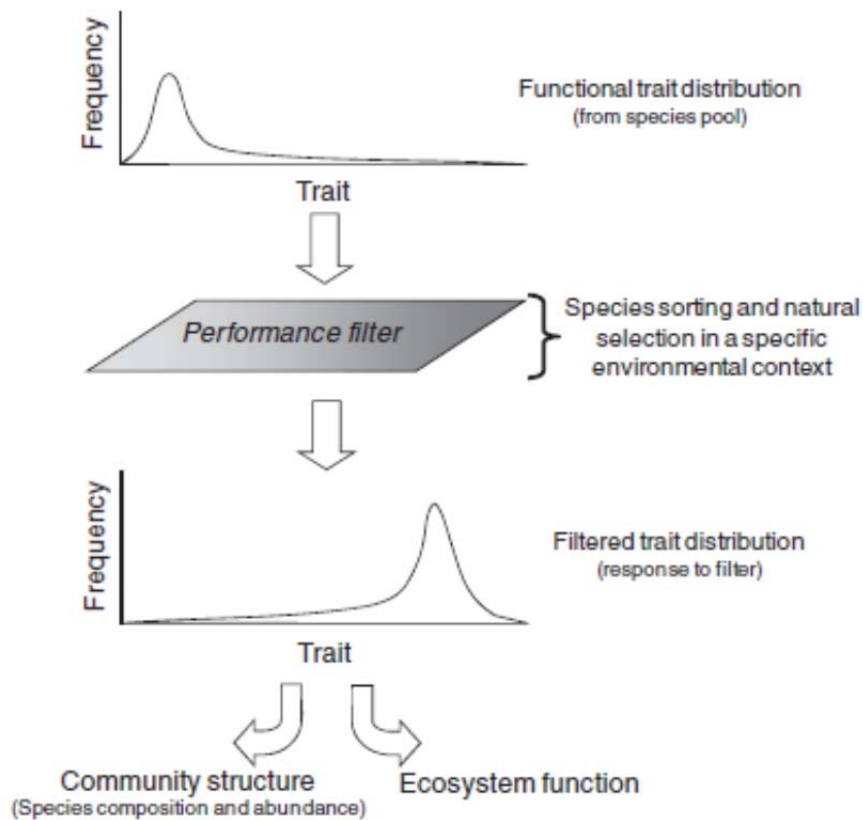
Frequency

Trait

Functional trait distribution
(from species pool)

Performance filter

Species sorting and natural selection in a specific environmental context

Frequency

Trait

Filtered trait distribution
(response to filter)

Community structure
(Species composition and abundance)

Ecosystem function